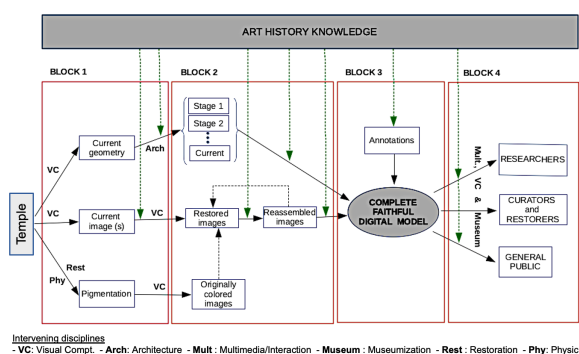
ART HISTORY KNOWLEDGE

BLOCK 1

BLOCK 2

BLOCK 3

BLOCK 4

Temple

VC

VC

Rest

Phy

Current geometry

Arch

Current image (s)

VC

Pigmentation

VC

Stage 1

Stage 2

⋮

Current

Restored images

Reassembled images

Originally colored images

Annotations

COMPLETE FAITHFUL DIGITAL MODEL

Mult. VC & Museum

RESEARCHERS

CURATORS and RESTORERS

GENERAL PUBLIC

Intervening disciplines

- VC: Visual Compt. - Arch: Architecture - Mult : Multimedia/Interaction - Museum : Museumization - Rest : Restoration - Phy: Physic